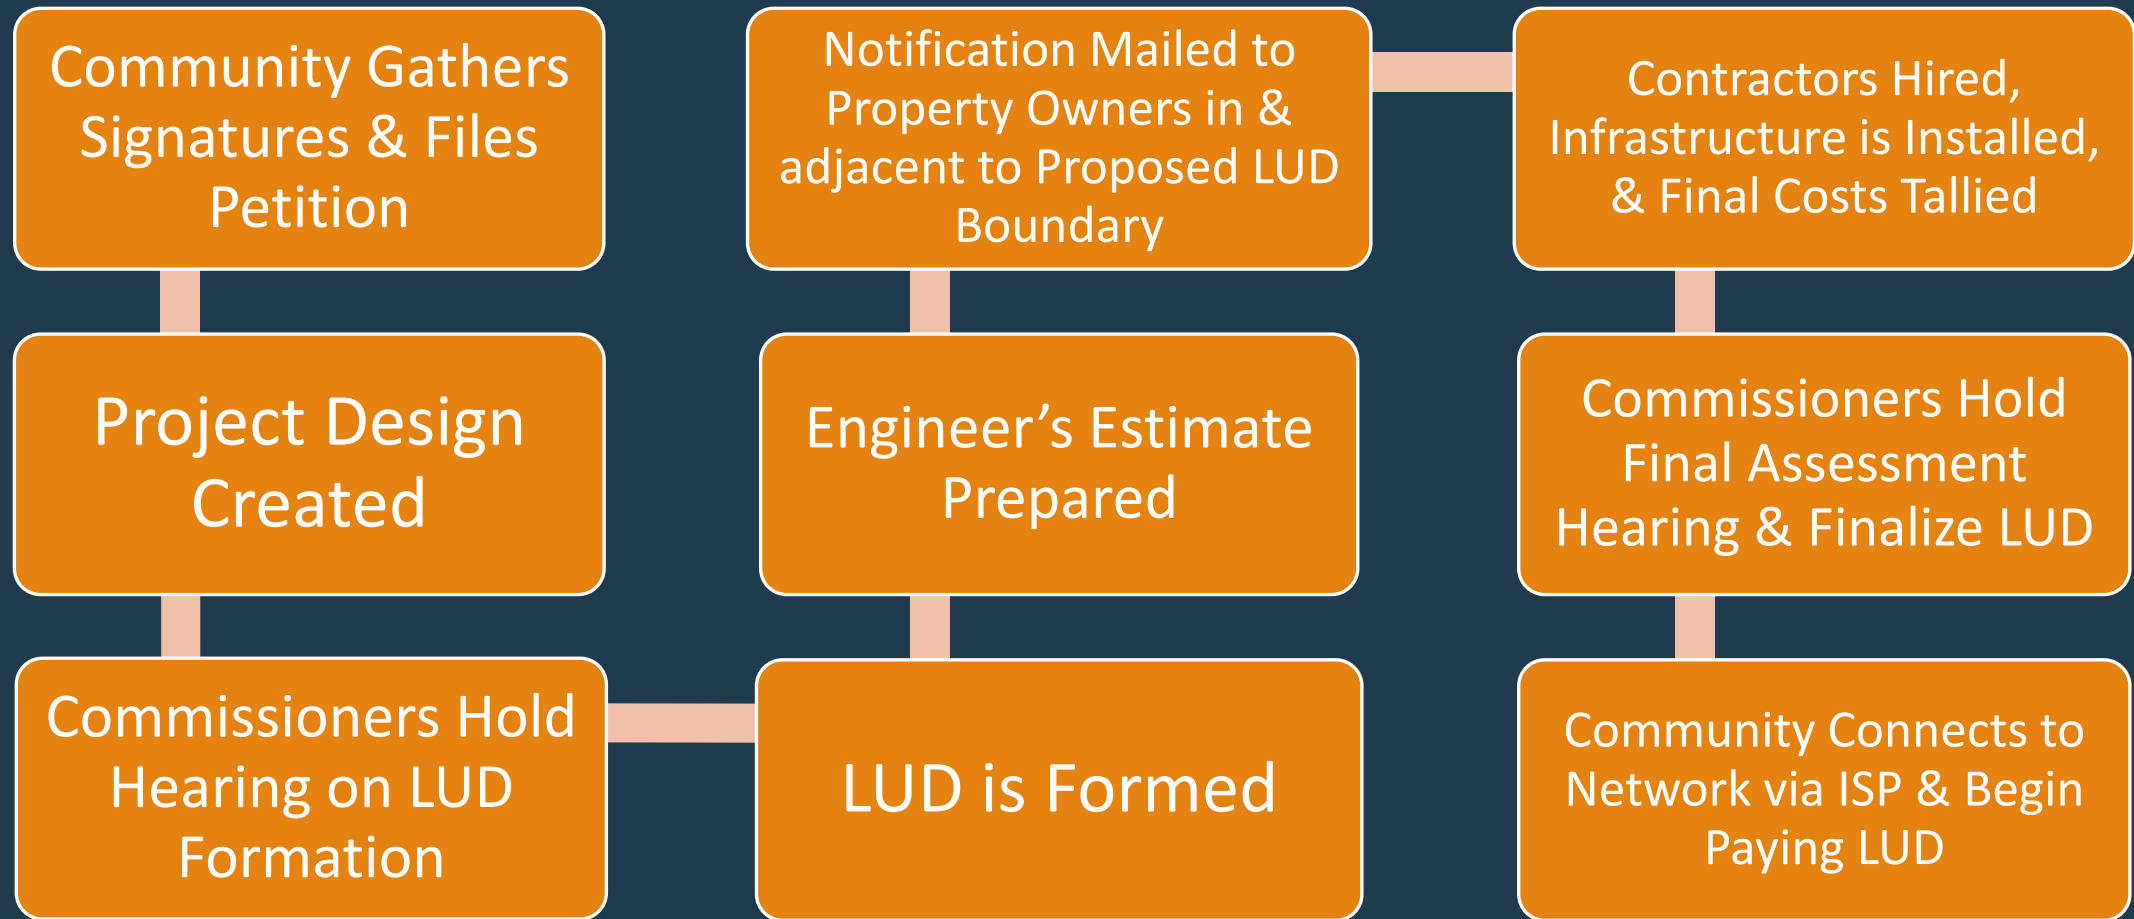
Community Gathers Signatures & Files Petition

Project Design Created

Commissioners Hold Hearing on LUD Formation

LUD is Formed

Engineer’s Estimate Prepared

Notification Mailed to Property Owners in & adjacent to Proposed LUD Boundary

Contractors Hired, Infrastructure is Installed, & Final Costs Tallied

Commissioners Hold Final Assessment Hearing & Finalize LUD

Community Connects to Network via ISP & Begin Paying LUD